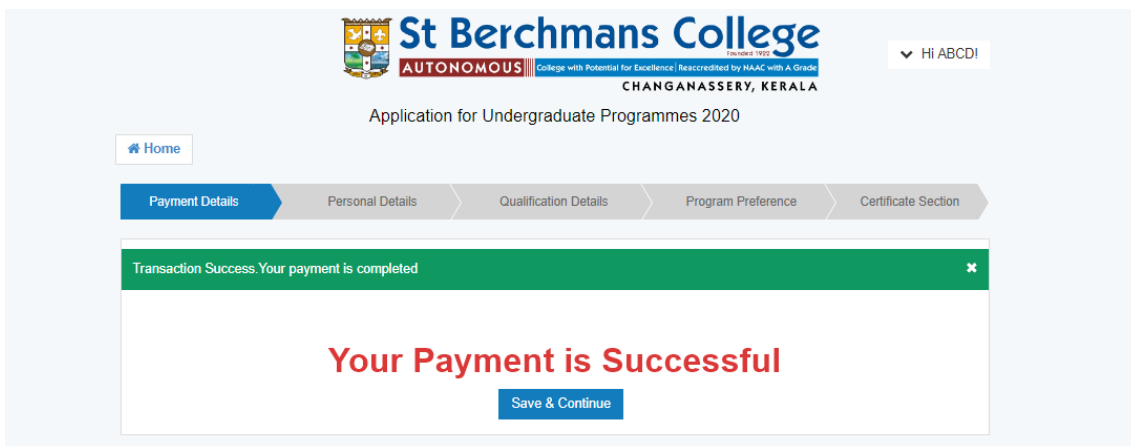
St Berchmans College
Founded 1922
AUTONOMOUS College with Potential for Excellence | Reaccredited by NAAC with A Grade
CHANGANASSERY, KERALA

Hi ABCD!

Application for Undergraduate Programmes 2020

Home

Payment Details
Personal Details
Qualification Details
Program Preference
Certificate Section

Transaction Success.Your payment is completed

Your Payment is Successful

Save & Continue